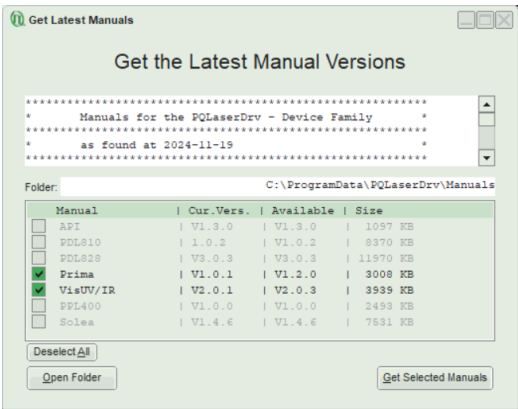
Get Latest Manuals

Get the Latest Manual Versions

*****************************************************
*      Manuals for the PQLaserDrv - Device Family      *
*****************************************************
*      as found at 2024-11-19      *
*****************************************************

Folder: C:\ProgramData\PQLaserDrv\Manuals

| Manual | Cur.Vers. | Available | Size |
|---|---|---|---|
| API | V1.3.0 | V1.3.0 | 1097 KB |
| PDL810 | 1.0.2 | V1.0.2 | 8370 KB |
| PDL828 | V3.0.3 | V3.0.3 | 11970 KB |
| Prima | V1.0.1 | V1.2.0 | 3008 KB |
| VisUV/IR | V2.0.1 | V2.0.3 | 3939 KB |
| PPL400 | V1.0.0 | V1.0.0 | 2493 KB |
| Solea | V1.4.6 | V1.4.6 | 7531 KB |

Deselect All

Open Folder

Get Selected Manuals